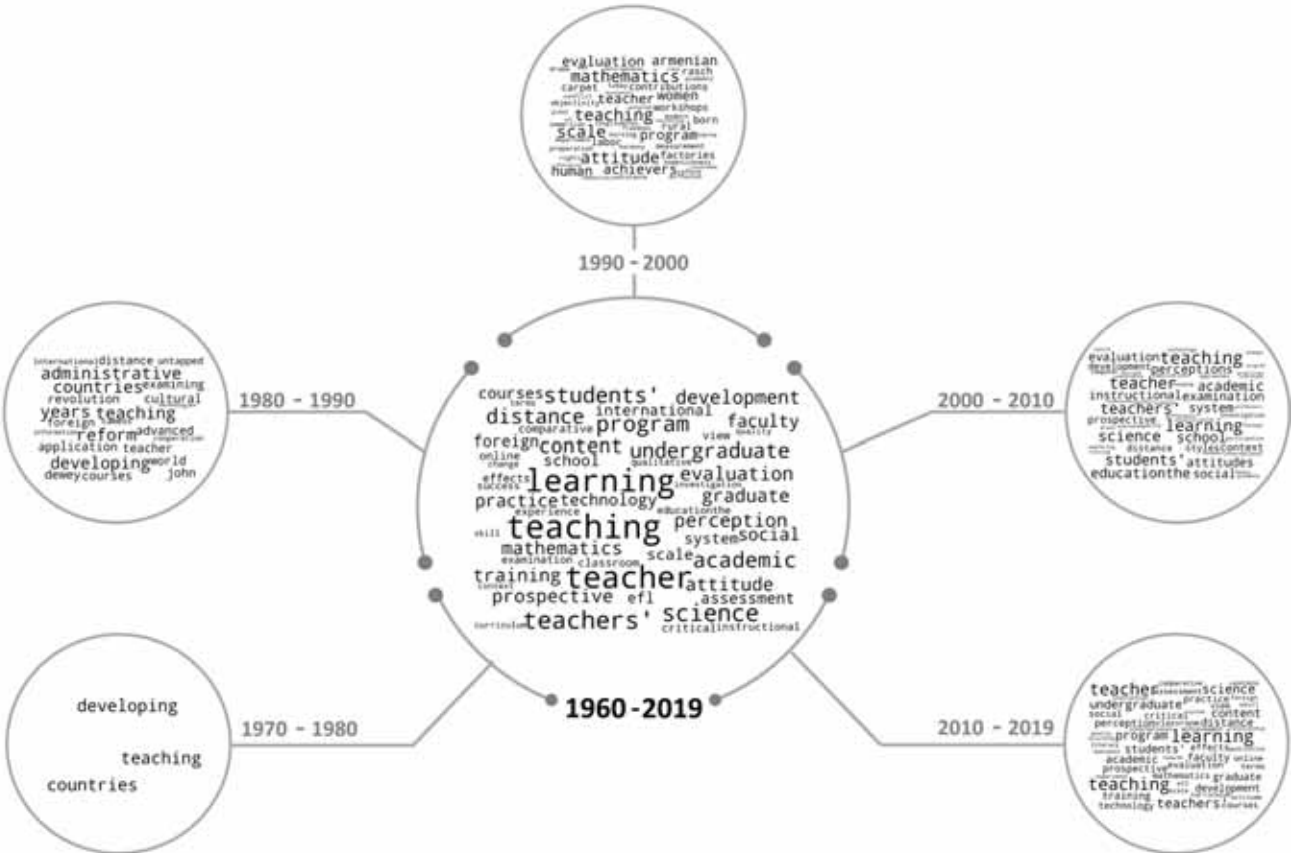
evaluation armenian
mathematics rasch
carpet contributions
teacher women
workshops
teaching rural
scale program born
labor
attitude factories
human achievers

1990 - 2000

international distance untapped
administrative
countries examining
revolution cultural
years teaching
foreign
reform advanced
application teacher
developing world
dewey courses john

1980 - 1990

courses students' development
distance international faculty
program
foreign comparative
content undergraduate
online school view
change qualitative
evaluation
effects learning
success investigation
practice technology graduate
experience
educationthe
teaching perception
skill system social
mathematics
examination scale academic
classroom
training teacher attitude
prospective efl assessment
teachers' science
curriculum critical instructional

1960 - 2019

evaluation teaching
development perceptions
teacher academic
instructional examination
teachers' system
prospective learning
science school
students' attitudes
educationthe social

2000 - 2010

developing
teaching
countries

1970 - 1980

teacher assessment science
undergraduate practice
social critical content
perception distance
learning
students' effects
academic faculty online
prospective evaluation
mathematics graduate
training development
teaching
technology teachers' courses

2010 - 2019